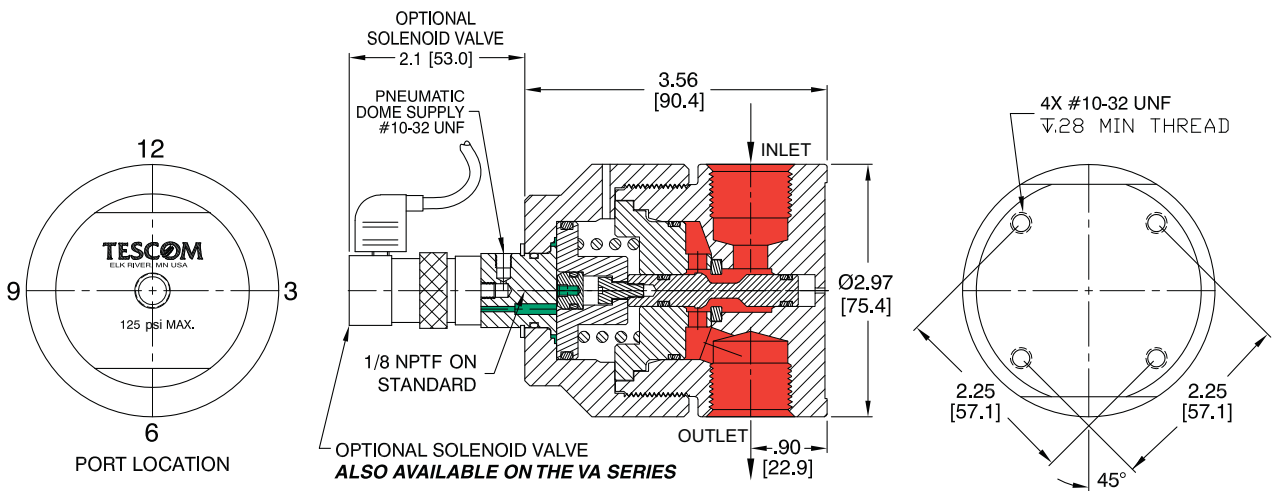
12
TESCOM
ELK RIVER, MN USA
9
3
125 psi MAX.
6
PORT LOCATION

OPTIONAL SOLENOID VALVE
2.1 [53.0]
PNEUMATIC DOME SUPPLY #10-32 UNF
3.56
[90.4]
INLET
Ø2.97
[75.4]
1/8 NPTF ON STANDARD
OUTLET
.90
[22.9]
OPTIONAL SOLENOID VALVE
ALSO AVAILABLE ON THE VA SERIES

4X #10-32 UNF
⊽.28 MIN THREAD
2.25
[57.1]
2.25
[57.1]
45°